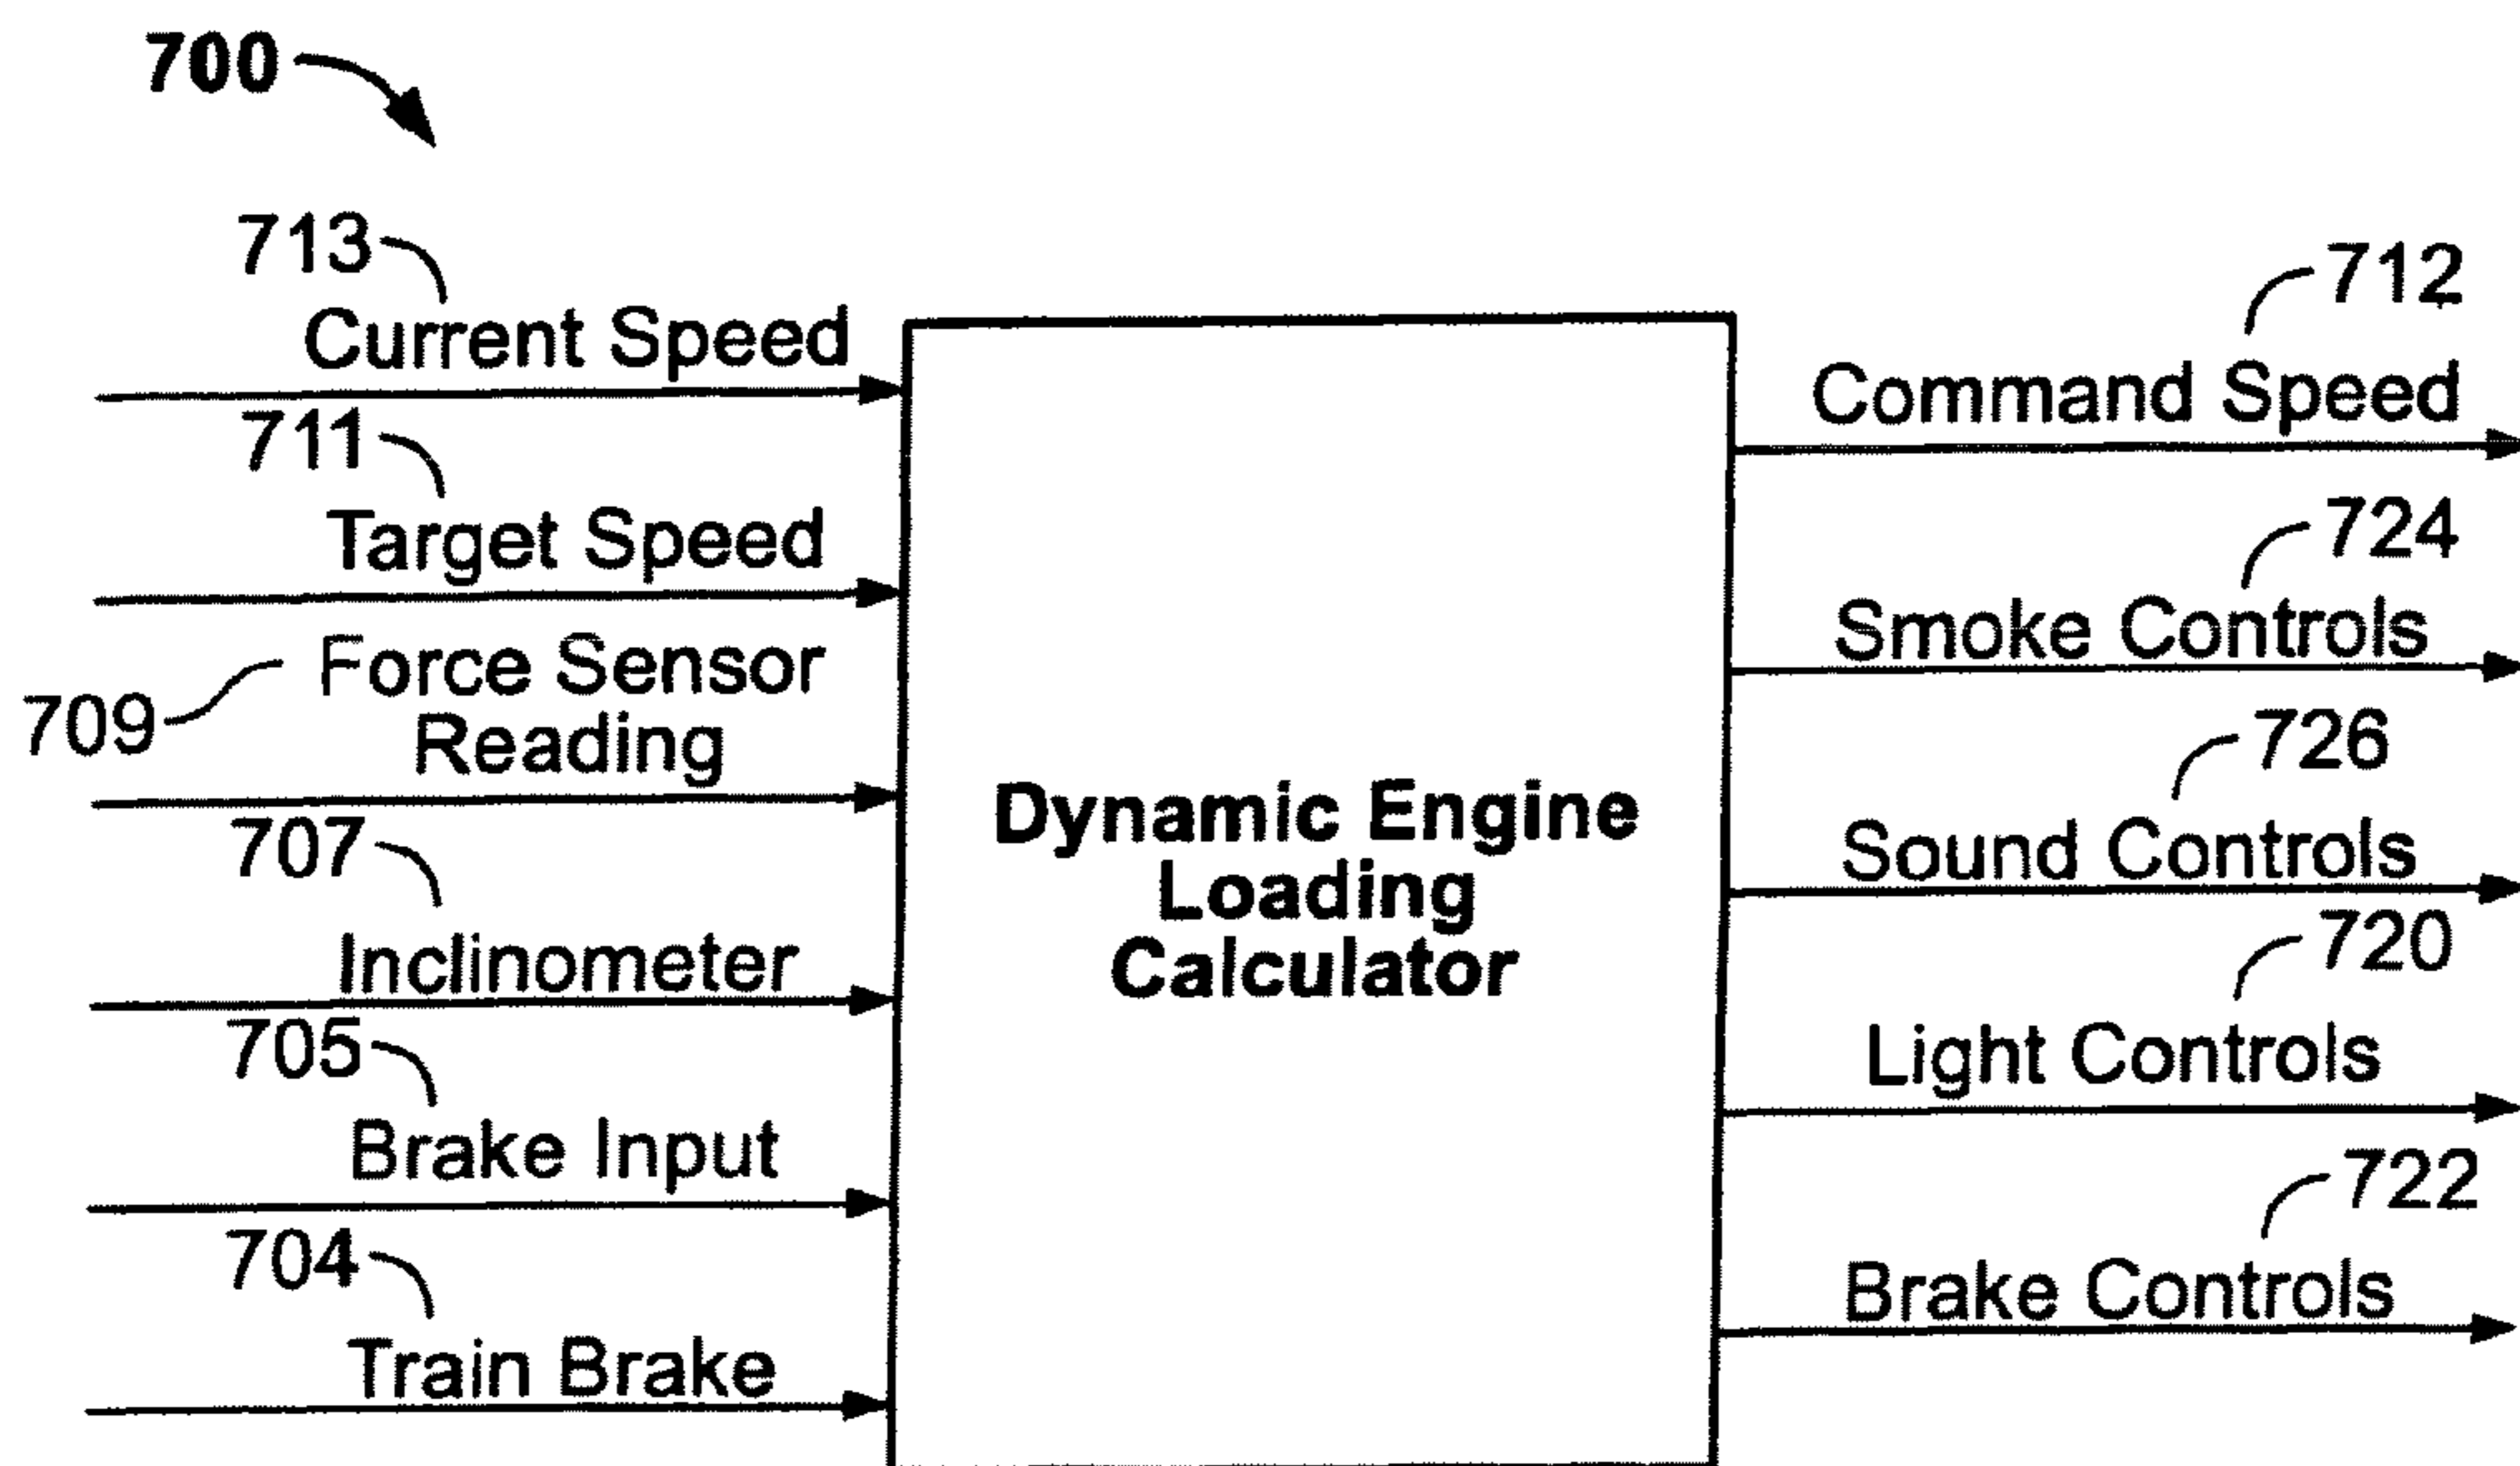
700

713
Current Speed

711
Target Speed

709
Force Sensor Reading

707
Inclinometer

705
Brake Input

704
Train Brake

Dynamic Engine Loading Calculator

712
Command Speed

724
Smoke Controls

726
Sound Controls

720
Light Controls

722
Brake Controls